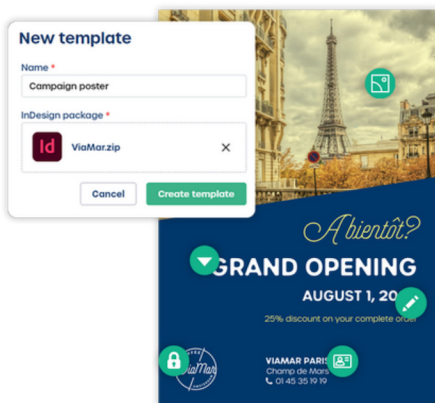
New template

Name *

Campaign poster

InDesign package *

Id

ViaMar.zip

Cancel

Create template

A bientôt?

GRAND OPENING

AUGUST 1, 20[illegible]

25% discount on your complete order

ViaMar

VIAMAR PARIS

Champ de Mars

01 45 35 19 19